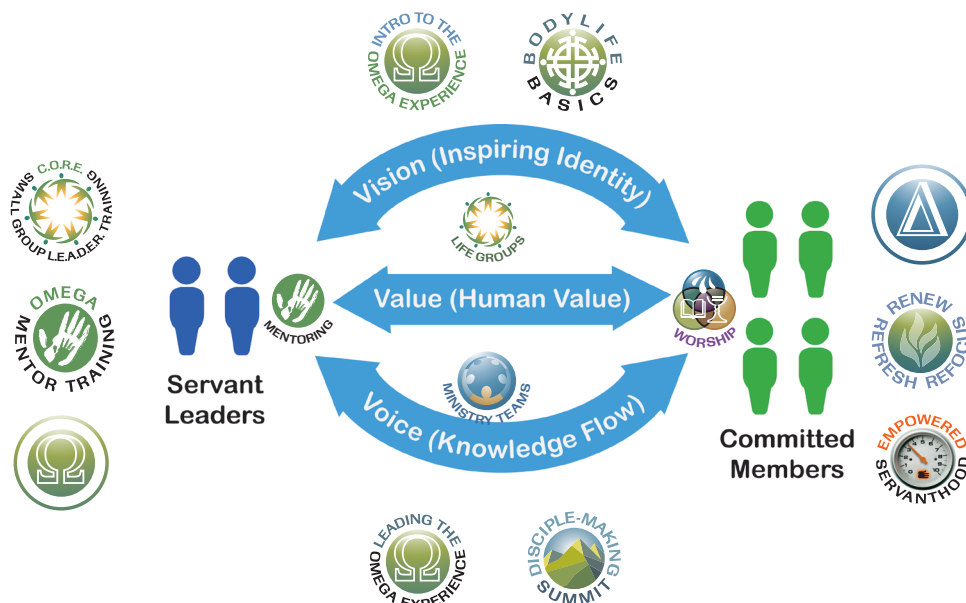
INTRO TO THE OMEGA EXPERIENCE

BODYLIFE BASICS

C.O.R.E. SMALL GROUP L.E.A.D.E.R. TRAINING

Vision (Inspiring Identity)

LIFE GROUPS

OMEGA MENTOR TRAINING

MENTORING

Value (Human Value)

WORSHIP

Servant Leaders

MINISTRY TEAMS

Voice (Knowledge Flow)

Committed Members

RENEW REFRESH REFOC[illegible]

EMPOWERED SERVANTHOOD

LEADING THE OMEGA EXPERIENCE

DISCIPLE-MAKING SUMMIT